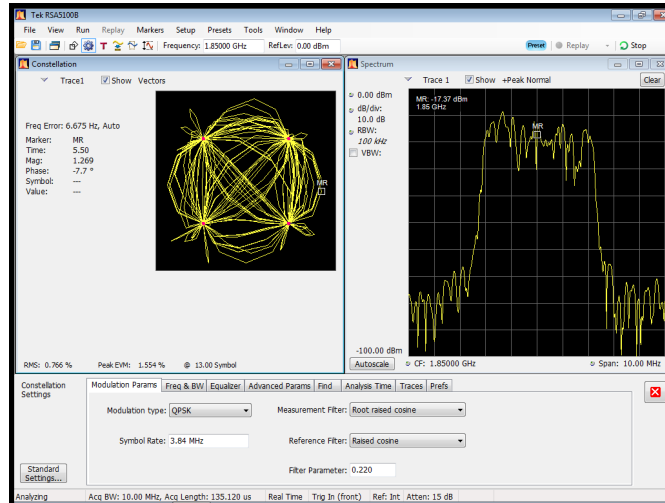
Tek RSA5100B

File View Run Replay Markers Setup Presets Tools Window Help

Frequency: 1.85000 GHz RefLev: 0.00 dBm

Preset Replay Stop

Constellation

Trace1 Show Vectors

Freq Error: 6.675 Hz, Auto

Marker: MR
Time: 5.50
Mag: 1.269
Phase: -7.7 °
Symbol: ---
Value: ---

MR

RMS: 0.766 % Peak EVM: 1.554 % @ 13.00 Symbol

Spectrum

Trace 1 Show +Peak Normal Clear

0.00 dBm
dB/div: 10.0 dB
RBW: 100 kHz
VBW:

MR: -17.37 dBm
1.85 GHz

MR

-100.00 dBm
Autoscale CF: 1.85000 GHz Span: 10.00 MHz

Constellation Settings

Modulation Params | Freq & BW | Equalizer | Advanced Params | Find | Analysis Time | Traces | Prefs

Modulation type: QPSK
Measurement Filter: Root raised cosine
Symbol Rate: 3.84 MHz
Reference Filter: Raised cosine
Filter Parameter: 0.220

Standard Settings...

Analyzing | Acq BW: 10.00 MHz, Acq Length: 135.120 us | Real Time | Trig In (front) | Ref: Int | Atten: 15 dB